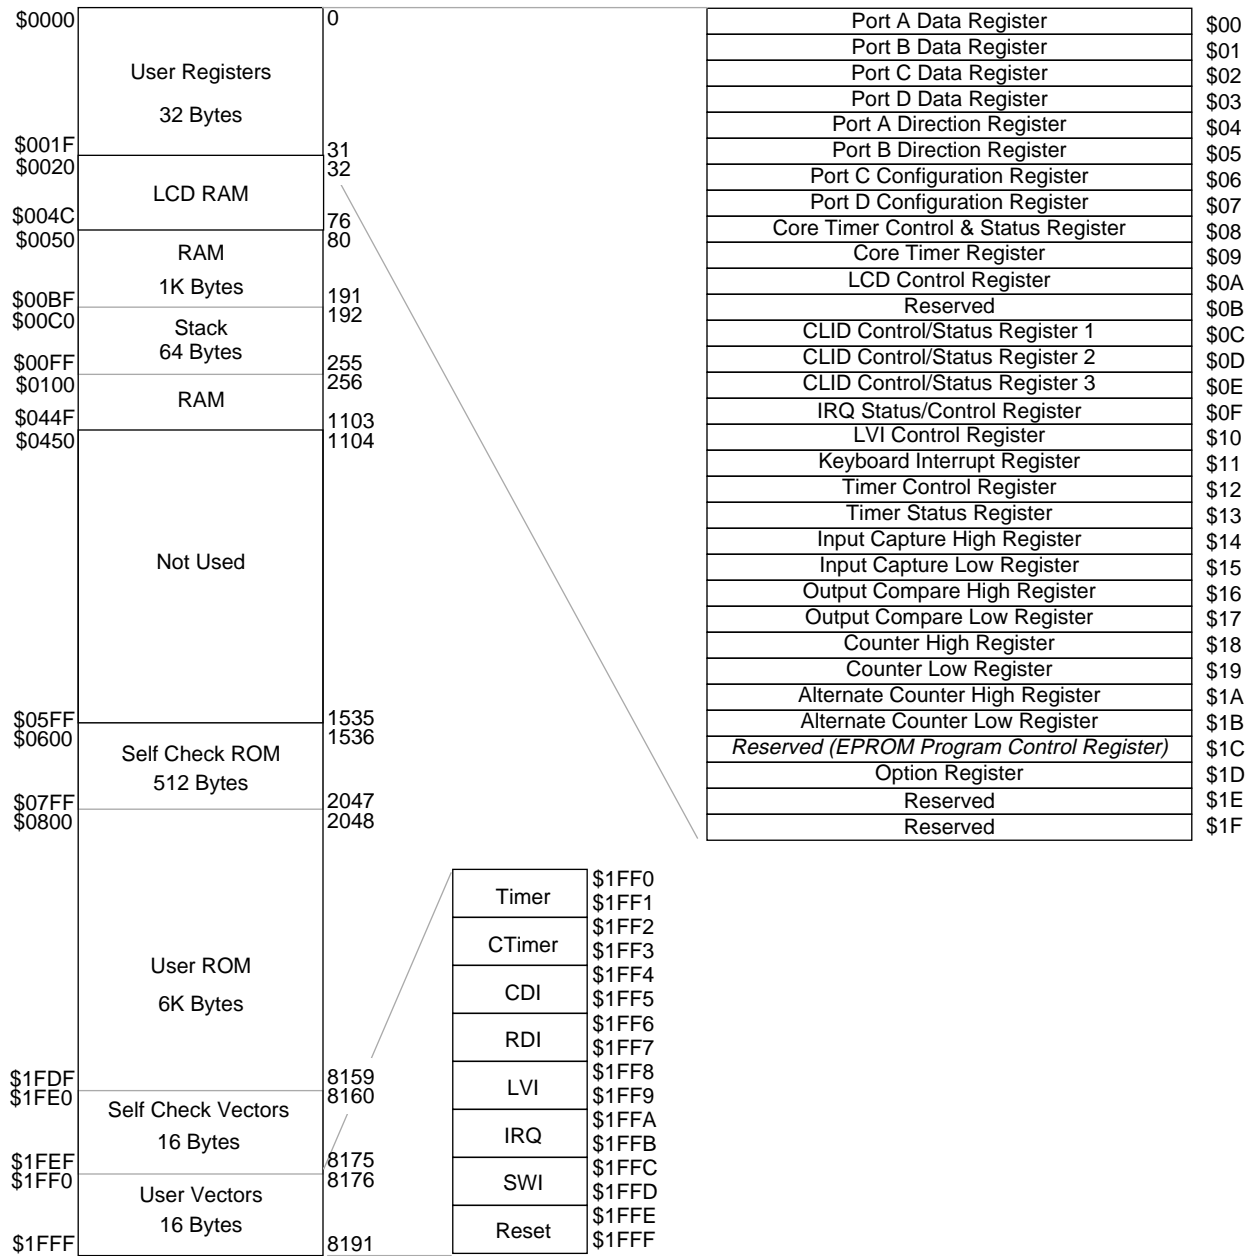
$0000 User Registers 32 Bytes 0
$001F 31
$0020 LCD RAM 32
$004C 76
$0050 RAM 1K Bytes 80
$00BF 191
$00C0 Stack 64 Bytes 192
$00FF 255
$0100 RAM 256
$044F 1103
$0450 Not Used 1104
$05FF 1535
$0600 Self Check ROM 512 Bytes 1536
$07FF 2047
$0800 User ROM 6K Bytes 2048
$1FDF 8159
$1FE0 Self Check Vectors 16 Bytes 8160
$1FEF 8175
$1FF0 User Vectors 16 Bytes 8176
$1FFF 8191

| | |
|---|---|
| Port A Data Register | $00 |
| Port B Data Register | $01 |
| Port C Data Register | $02 |
| Port D Data Register | $03 |
| Port A Direction Register | $04 |
| Port B Direction Register | $05 |
| Port C Configuration Register | $06 |
| Port D Configuration Register | $07 |
| Core Timer Control & Status Register | $08 |
| Core Timer Register | $09 |
| LCD Control Register | $0A |
| Reserved | $0B |
| CLID Control/Status Register 1 | $0C |
| CLID Control/Status Register 2 | $0D |
| CLID Control/Status Register 3 | $0E |
| IRQ Status/Control Register | $0F |
| LVI Control Register | $10 |
| Keyboard Interrupt Register | $11 |
| Timer Control Register | $12 |
| Timer Status Register | $13 |
| Input Capture High Register | $14 |
| Input Capture Low Register | $15 |
| Output Compare High Register | $16 |
| Output Compare Low Register | $17 |
| Counter High Register | $18 |
| Counter Low Register | $19 |
| Alternate Counter High Register | $1A |
| Alternate Counter Low Register | $1B |
| *Reserved (EPROM Program Control Register)* | $1C |
| Option Register | $1D |
| Reserved | $1E |
| Reserved | $1F |

| | |
|---|---|
| Timer | $1FF0 $1FF1 |
| CTimer | $1FF2 $1FF3 |
| CDI | $1FF4 $1FF5 |
| RDI | $1FF6 $1FF7 |
| LVI | $1FF8 $1FF9 |
| IRQ | $1FFA $1FFB |
| SWI | $1FFC $1FFD |
| Reset | $1FFE $1FFF |